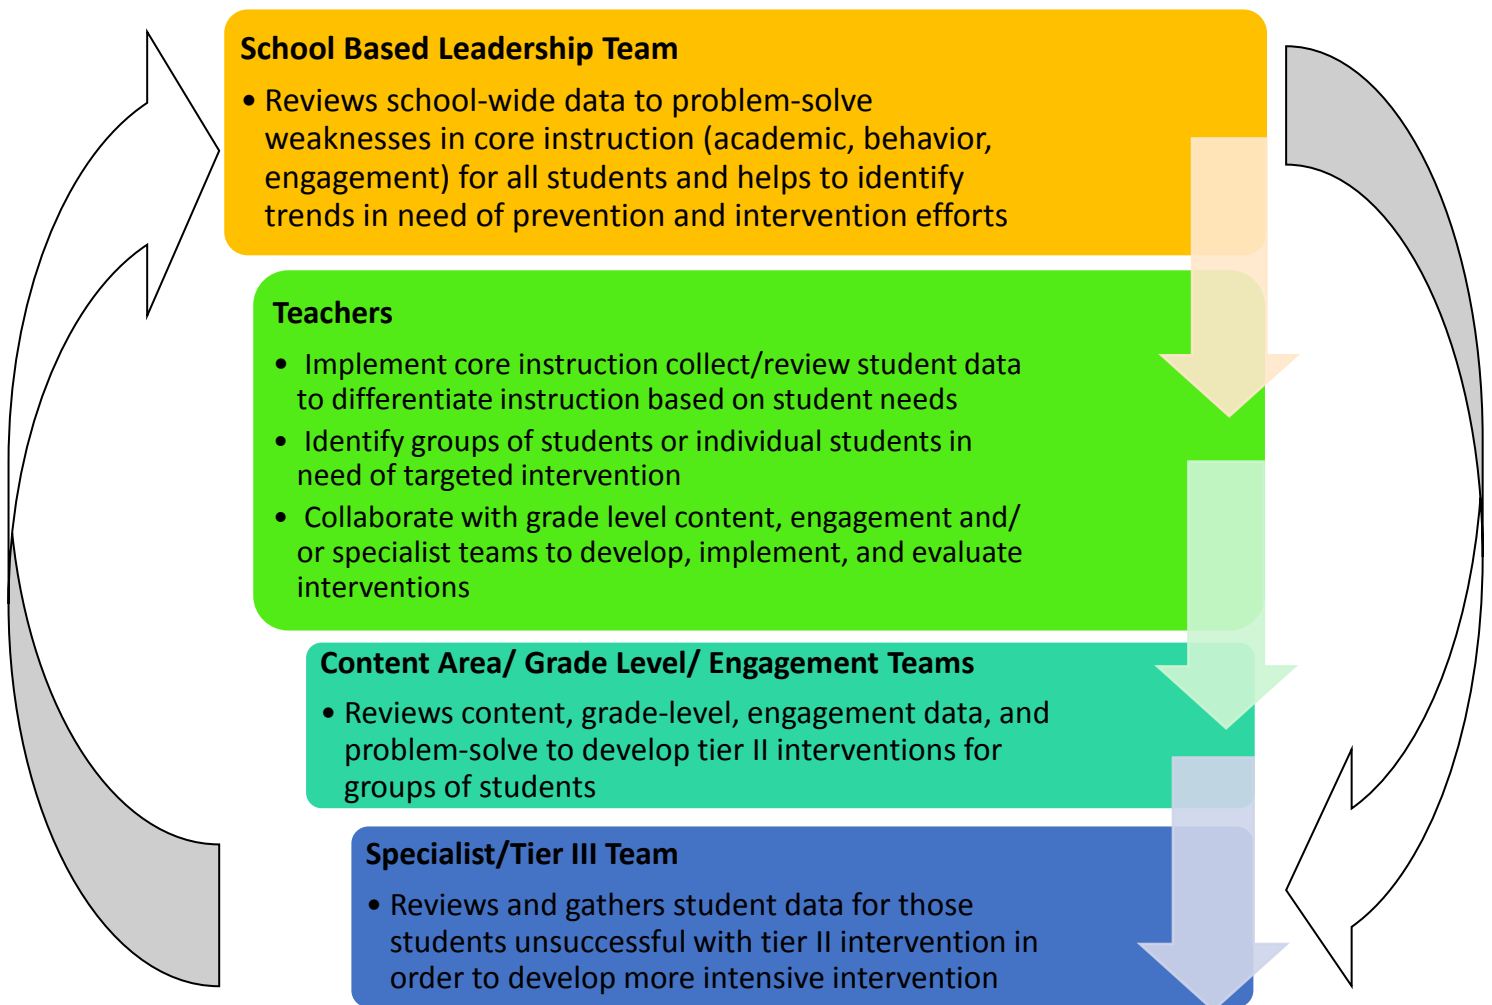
School Based Leadership Team

• Reviews school-wide data to problem-solve weaknesses in core instruction (academic, behavior, engagement) for all students and helps to identify trends in need of prevention and intervention efforts

Teachers

• Implement core instruction collect/review student data to differentiate instruction based on student needs
• Identify groups of students or individual students in need of targeted intervention
• Collaborate with grade level content, engagement and/ or specialist teams to develop, implement, and evaluate interventions

Content Area/ Grade Level/ Engagement Teams

• Reviews content, grade-level, engagement data, and problem-solve to develop tier II interventions for groups of students

Specialist/Tier III Team

• Reviews and gathers student data for those students unsuccessful with tier II intervention in order to develop more intensive intervention